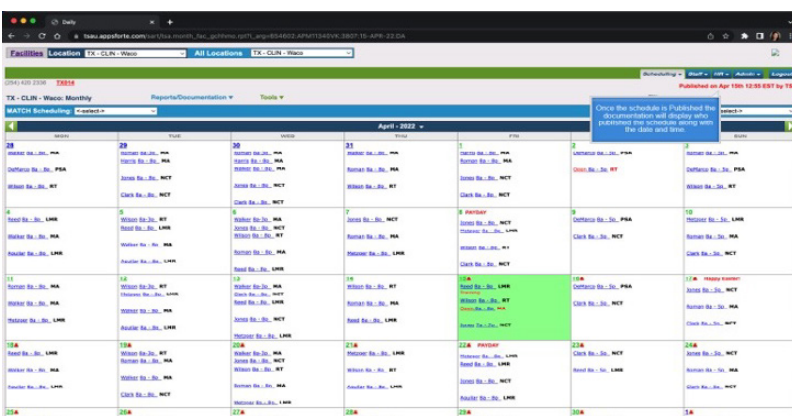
Daily

tsau.appsforte.com/cart/isa.month_fac_gchirnc.rpt?l_arg=654602:APM11345VK:3807:15-APR-22:DA

Facilities Location TX - CLIN - Waco All Locations TX - CLIN - Waco

(254) 420 2338 TX914

Scheduling Staff HR Admin Logout

Published on Apr 15th 12:55 EST by TS

TX - CLIN - Waco: Monthly Reports/Documentation Tools

MATCH Scheduling <-select->

<-select->

Once the schedule is Published the documentation will display who published the schedule along with the date and time.

April - 2022

| MON | TUE | WED | THU | FRI | SAT | SUN |
|---|---|---|---|---|---|---|
| 28 Walker 8a - 8p MA DeMarco 8a - 8p PSA Wilson 8a - 8p RT | 29 Roman 8a - 8p MA Harris 8a - 8p MA Jones 8a - 8p NCT Clark 8a - 8p NCT | 30 Roman 8a - 8p MA Harris 8a - 8p MA Jones 8a - 8p NCT Clark 8a - 8p NCT | 31 Walker 8a - 8p MA Wilson 8a - 8p RT | 1 Harris 8a - 8p MA Roman 8a - 8p MA Wilson 8a - 8p RT Clark 8a - 8p NCT | 2 DeMarco 8a - 5p PSA Glenn 8a - 8p RT | 3 Roman 8a - 5p MA DeMarco 8a - 5p PSA Wilson 8a - 5p RT |
| 4 Reed 8a - 8p LMR Walker 8a - 8p MA Aguilar 8a - 8p LMR | 5 Wilson 8a - 3p RT Reed 8a - 8p LMR Walker 8a - 8p MA Aguilar 8a - 8p LMR | 6 Walker 8a - 3p MA Jones 8a - 8p NCT Wilson 8a - 8p RT Clark 8a - 8p NCT Jones 8a - 8p NCT | 7 Jones 8a - 8p NCT Roman 8a - 8p MA Wilson 8a - 8p RT | 8 PAYDAY Jones 8a - 8p NCT Walker 8a - 8p MA Wilson 8a - 8p RT Jones 8a - 8p NCT | 9 DeMarco 8a - 5p PSA Clark 8a - 5p NCT | 10 Metzger 8a - 5p LMR Walker 8a - 5p MA Clark 8a - 5p NCT |
| 11 Aguilar 8a - 8p LMR Roman 8a - 8p MA Walker 8a - 8p MA Metzger 8a - 8p LMR | 12 Wilson 8a - 8p RT Metzger 8a - 8p LMR Walker 8a - 8p MA Aguilar 8a - 8p LMR | 13 Walker 8a - 8p MA Clark 8a - 8p NCT Jones 8a - 8p NCT Reed 8a - 8p LMR Metzger 8a - 8p LMR | 14 Wilson 8a - 8p RT Roman 8a - 8p MA Reed 8a - 8p LMR | 15 Reed 8a - 8p LMR Wilson 8a - 8p RT Glenn 8a - 8p RT Jones 8a - 8p NCT | 16 DeMarco 8a - 5p PSA Clark 8a - 5p NCT | 17 Happy Easter! Jones 8a - 5p NCT Roman 8a - 5p MA Clark 8a - 5p NCT |
| 18 Reed 8a - 8p LMR Walker 8a - 8p MA Aguilar 8a - 8p LMR | 19 Wilson 8a - 8p RT Walker 8a - 8p MA Clark 8a - 8p NCT | 20 Wilson 8a - 8p RT Roman 8a - 8p MA Metzger 8a - 8p LMR | 21 Reed 8a - 8p LMR Walker 8a - 8p MA Aguilar 8a - 8p LMR | 22 PAYDAY Metzger 8a - 8p LMR Reed 8a - 8p LMR Wilson 8a - 8p RT Jones 8a - 8p NCT | 23 Clark 8a - 5p NCT Jones 8a - 5p NCT | 24 Roman 8a - 5p MA Walker 8a - 5p MA Glenn 8a - 5p RT |
| 25 | 26 | 27 | 28 | 29 | 30 | 1 |